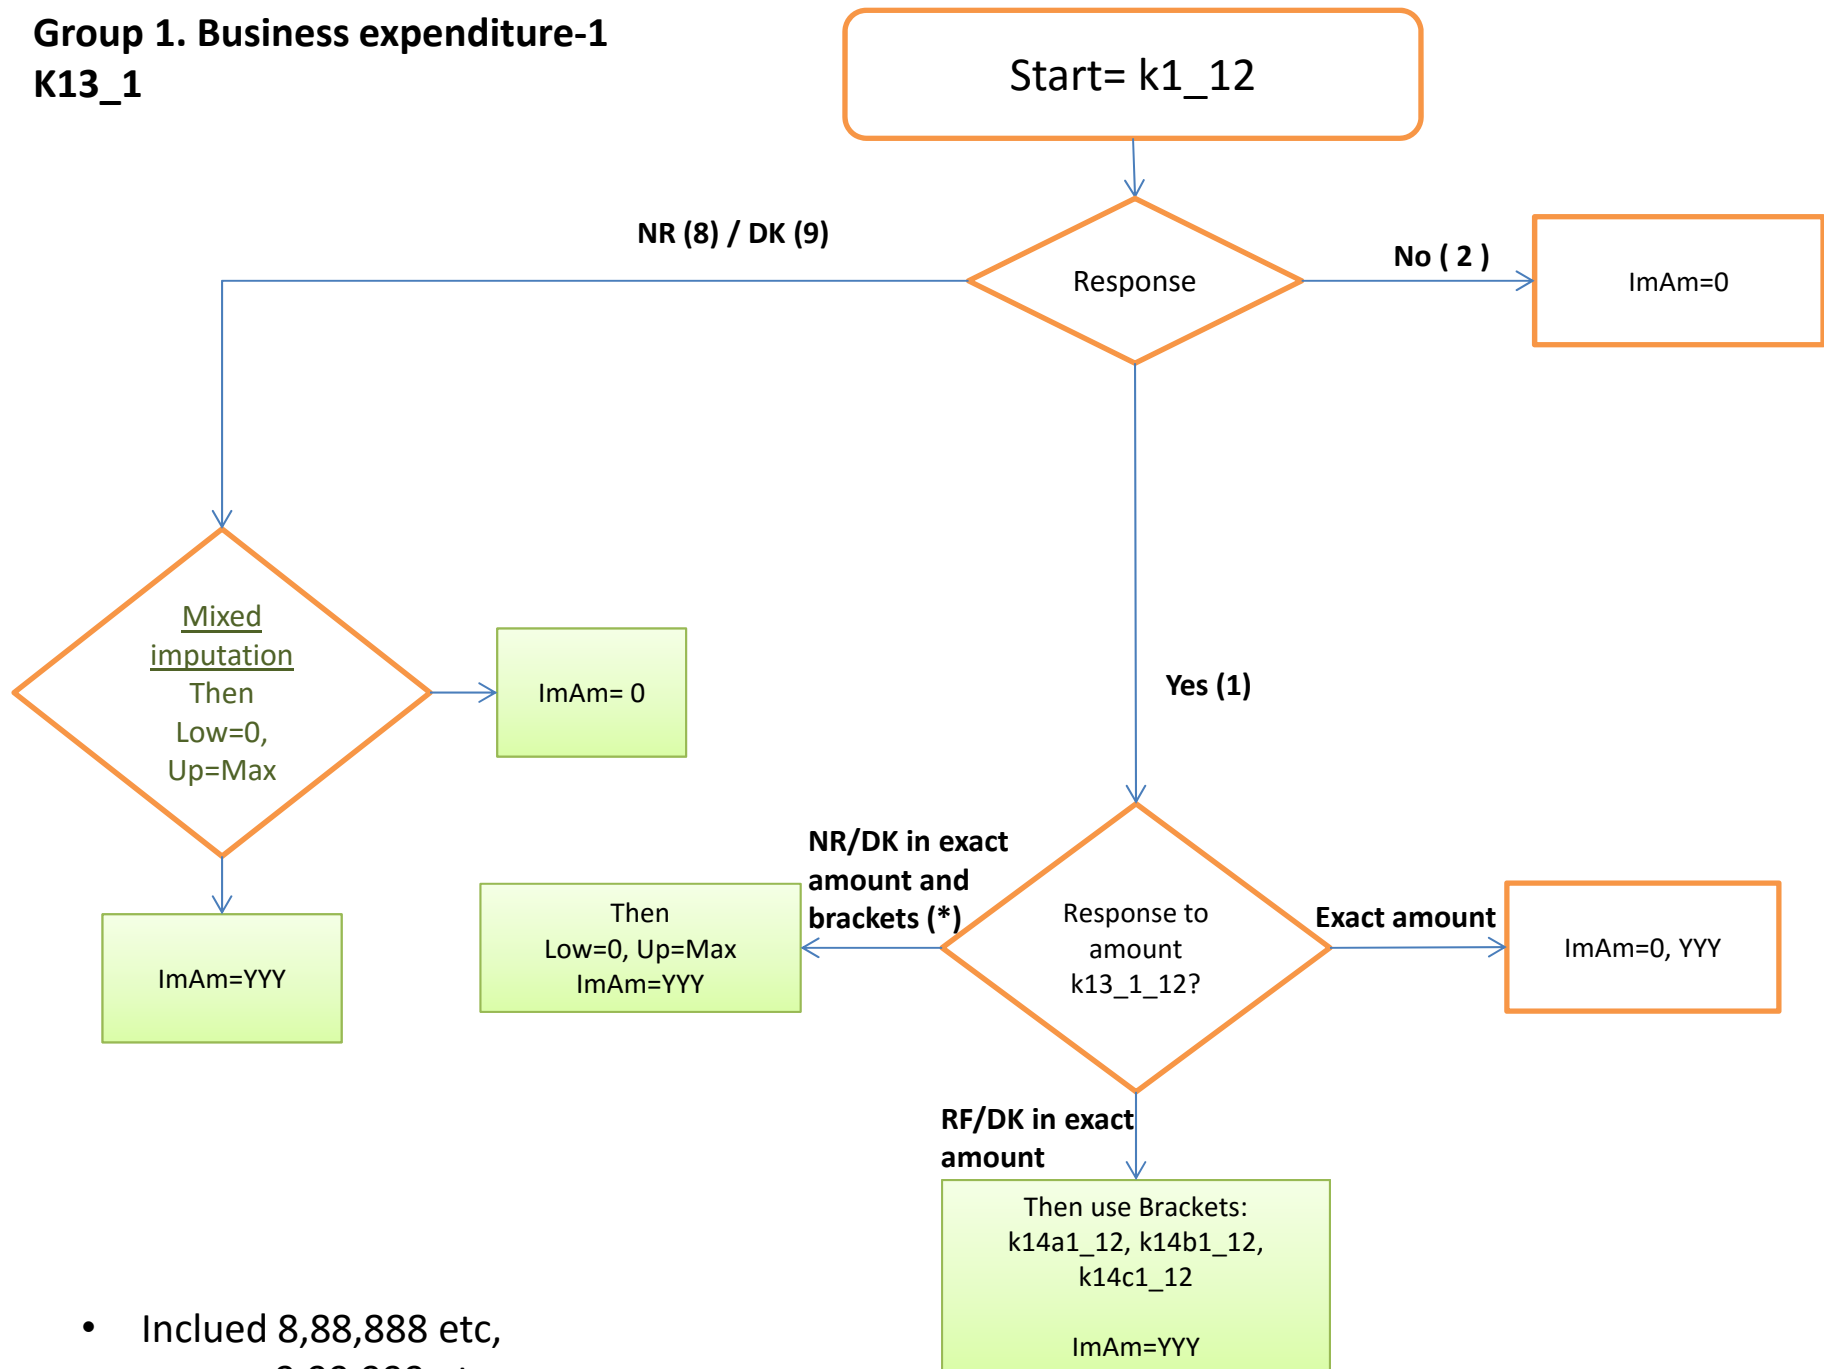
Group 1. Business expenditure-1
K13_1

Start= k1_12

NR (8) / DK (9)

Response

No ( 2 )

ImAm=0

Mixed imputation
Then
Low=0,
Up=Max

ImAm= 0

Yes (1)

ImAm=YYY

Then
Low=0, Up=Max
ImAm=YYY

NR/DK in exact amount and brackets (*)

Response to amount k13_1_12?

Exact amount

ImAm=0, YYY

RF/DK in exact amount

Then use Brackets:
k14a1_12, k14b1_12, k14c1_12

ImAm=YYY

• Inclued 8,88,888 etc,
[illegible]